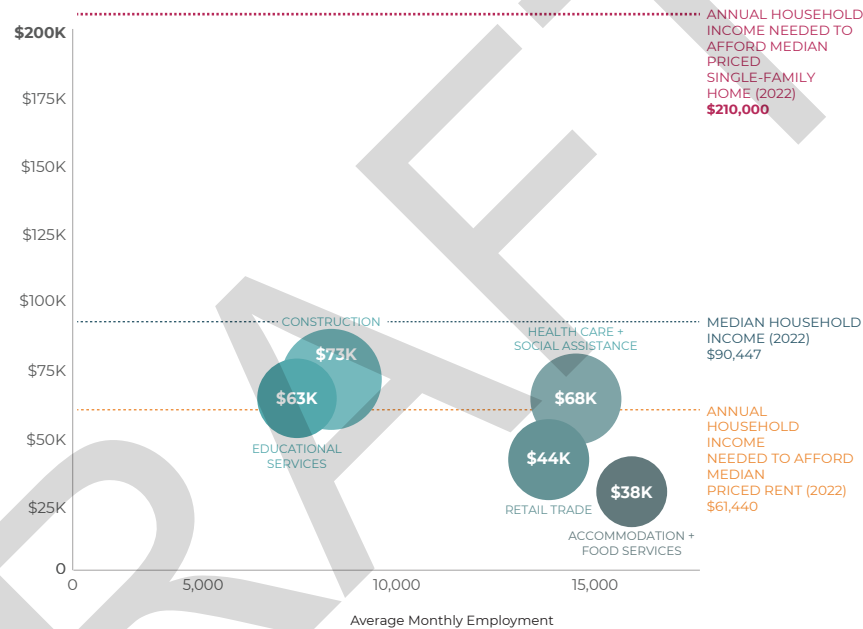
$200K
$175K
$150K
$125K
$100K
$75K
$50K
$25K
0

ANNUAL HOUSEHOLD INCOME NEEDED TO AFFORD MEDIAN PRICED SINGLE-FAMILY HOME (2022)
$210,000

CONSTRUCTION
$73K
$63K
EDUCATIONAL SERVICES

HEALTH CARE + SOCIAL ASSISTANCE
$68K
$44K
RETAIL TRADE
$38K
ACCOMMODATION + FOOD SERVICES

MEDIAN HOUSEHOLD INCOME (2022)
$90,447

ANNUAL HOUSEHOLD INCOME NEEDED TO AFFORD MEDIAN PRICED RENT (2022)
$61,440

0
5,000
10,000
15,000
Average Monthly Employment

DRAFT